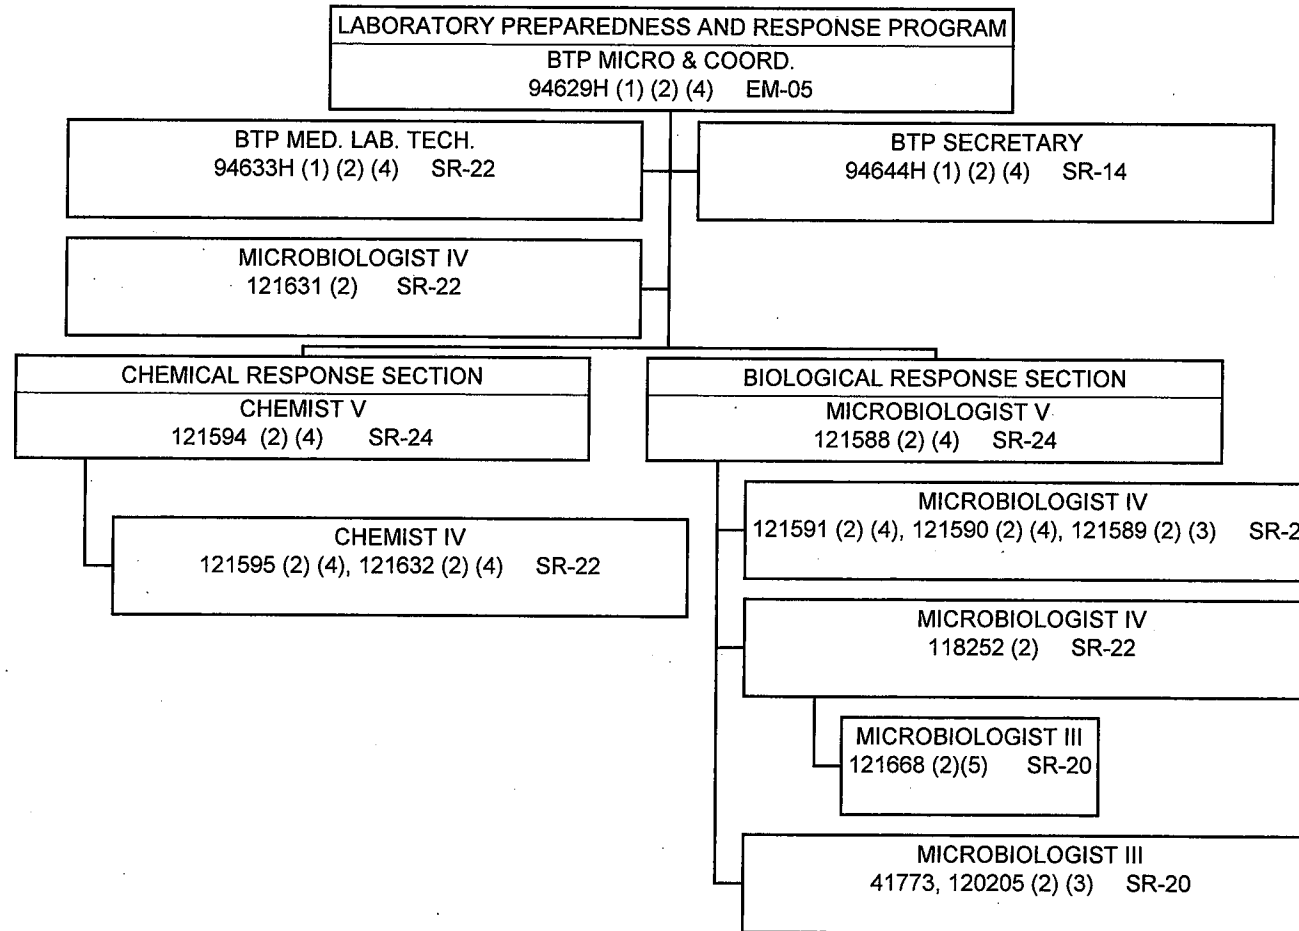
LABORATORY PREPAREDNESS AND RESPONSE PROGRAM
BTP MICRO & COORD.
94629H (1) (2) (4) EM-05

BTP MED. LAB. TECH.
94633H (1) (2) (4) SR-22

BTP SECRETARY
94644H (1) (2) (4) SR-14

MICROBIOLOGIST IV
121631 (2) SR-22

CHEMICAL RESPONSE SECTION
CHEMIST V
121594 (2) (4) SR-24

CHEMIST IV
121595 (2) (4), 121632 (2) (4) SR-22

BIOLOGICAL RESPONSE SECTION
MICROBIOLOGIST V
121588 (2) (4) SR-24

MICROBIOLOGIST IV
121591 (2) (4), 121590 (2) (4), 121589 (2) (3) SR-2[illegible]

MICROBIOLOGIST IV
118252 (2) SR-22

MICROBIOLOGIST III
121668 (2)(5) SR-20

MICROBIOLOGIST III
41773, 120205 (2) (3) SR-20